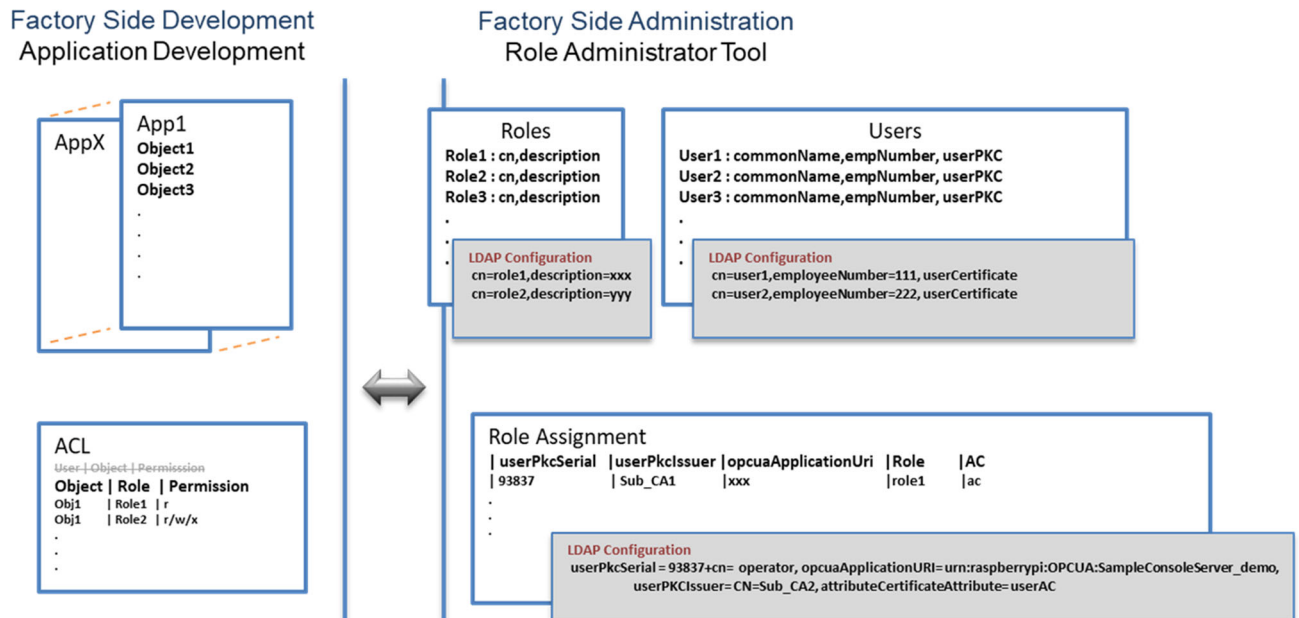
Factory Side Development
Application Development

AppX

App1
Object1
Object2
Object3
.
.
.
.

ACL
~~User | Object | Permisssion~~
Object | Role | Permission
Obj1 | Role1 | r
Obj1 | Role2 | r/w/x
.
.
.

Factory Side Administration
Role Administrator Tool

Roles
Role1 : cn,description
Role2 : cn,description
Role3 : cn,description
.
.
.

LDAP Configuration
cn=role1,description=xxx
cn=role2,description=yyy

Users
User1 : commonName,empNumber, userPKC
User2 : commonName,empNumber, userPKC
User3 : commonName,empNumber, userPKC
.
.
.

LDAP Configuration
cn=user1,employeeNumber=111, userCertificate
cn=user2,employeeNumber=222, userCertificate

Role Assignment
| userPkcSerial | userPkcIssuer | opcuaApplicationUri | Role | AC
| 93837 | Sub_CA1 | xxx | role1 | ac
.
.
.

LDAP Configuration
userPkcSerial = 93837+cn= operator, opcuaApplicationURI=urn:raspberrypi:OPCUA:SampleConsoleServer_demo, userPKCIssuer= CN=Sub_CA2, attributeCertificateAttribute= userAC